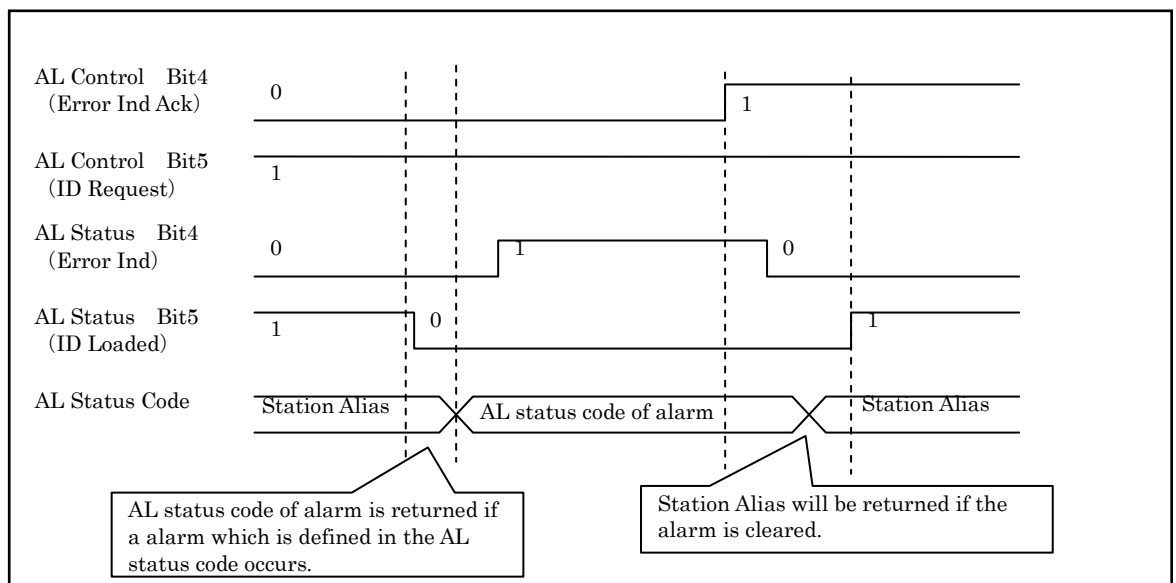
AL Control Bit4
(Error Ind Ack)

0

1

AL Control Bit5
(ID Request)

1

AL Status Bit4
(Error Ind)

0

1

0

AL Status Bit5
(ID Loaded)

1

0

1

AL Status Code

Station Alias

AL status code of alarm

Station Alias

AL status code of alarm is returned if a alarm which is defined in the AL status code occurs.

Station Alias will be returned if the alarm is cleared.